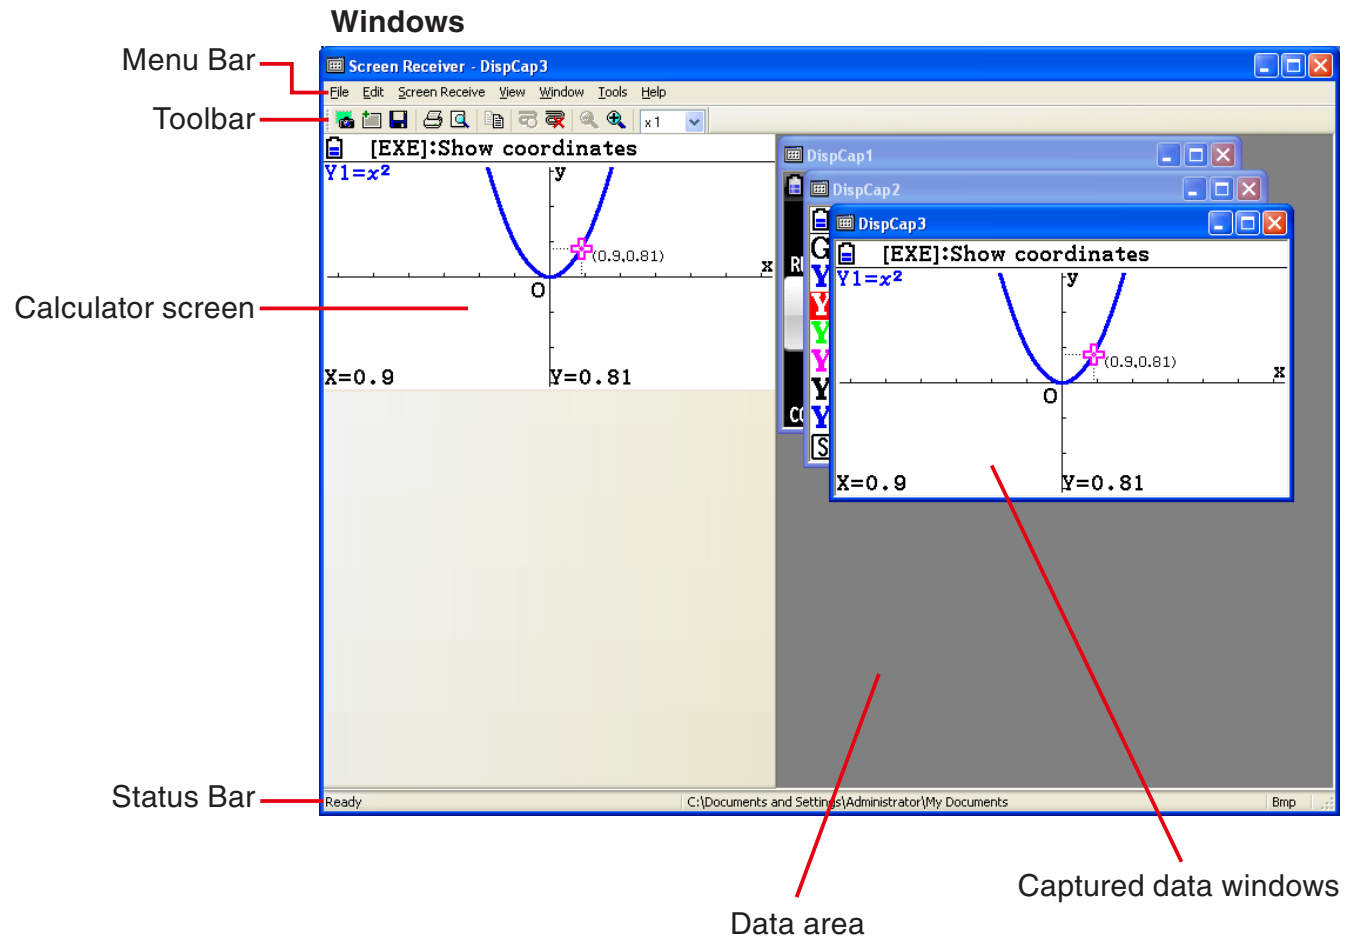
Windows

Menu Bar

Toolbar

Calculator screen

Status Bar

Screen Receiver - DispCap3

File Edit Screen Receive View Window Tools Help

x1

[EXE]:Show coordinates

Y1=$x^2$

y

(0.9,0.81)

x

O

X=0.9 Y=0.81

DispCap1

DispCap2

DispCap3

G

R

Y

Y

Y

Y

Y

Y

C

S

[EXE]:Show coordinates

Y1=$x^2$

y

(0.9,0.81)

x

O

X=0.9 Y=0.81

Ready C:\Documents and Settings\Administrator\My Documents Bmp

Captured data windows

Data area